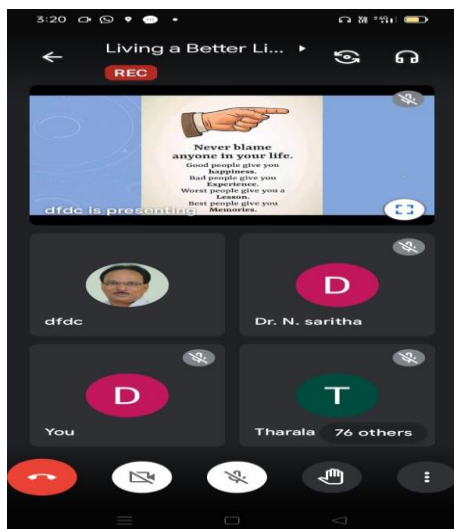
3:20

Living a Better Li...

REC

Never blame anyone in your life.
Good people give you happiness.
Bad people give you Experience.
Worst people give you a Lesson.
Best people give you Memories.

dfdc is presenting

D

dfdc

Dr. N. saritha

D

You

T

Tharala

76 others